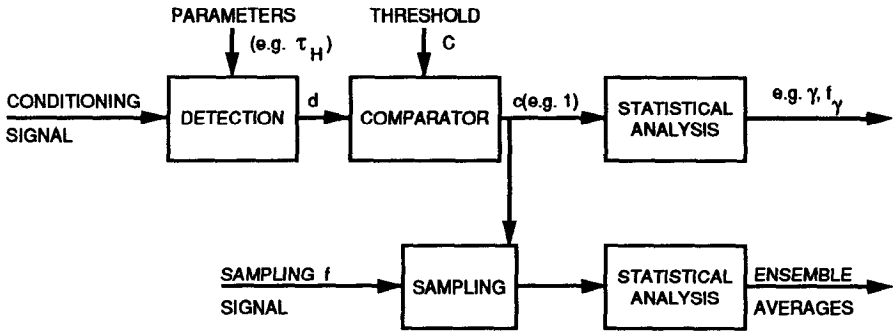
PARAMETERS
(e.g. $\tau_H$)

THRESHOLD
C

CONDITIONING SIGNAL

DETECTION

d

COMPARATOR

$\alpha$(e.g. 1)

STATISTICAL ANALYSIS

e.g. $\gamma$, $f_\gamma$

SAMPLING f SIGNAL

SAMPLING

STATISTICAL ANALYSIS

ENSEMBLE AVERAGES